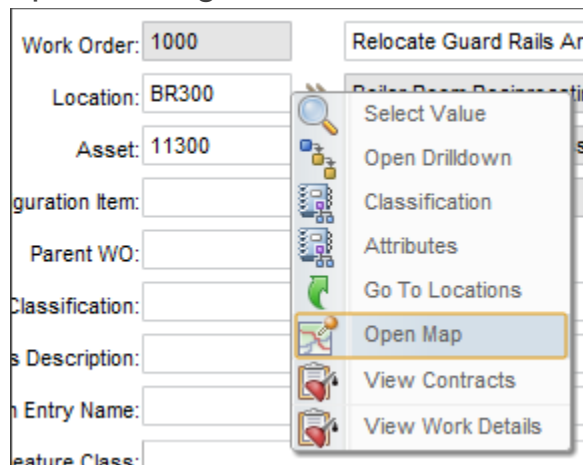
Work Order: 1000

Relocate Guard Rails Ar

Location: BR300

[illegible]

Asset: 11300

s

guration Item:

Parent WO:

Classification:

s Description:

n Entry Name:

eature Class:

Select Value

Open Drilldown

Classification

Attributes

Go To Locations

Open Map

View Contracts

View Work Details